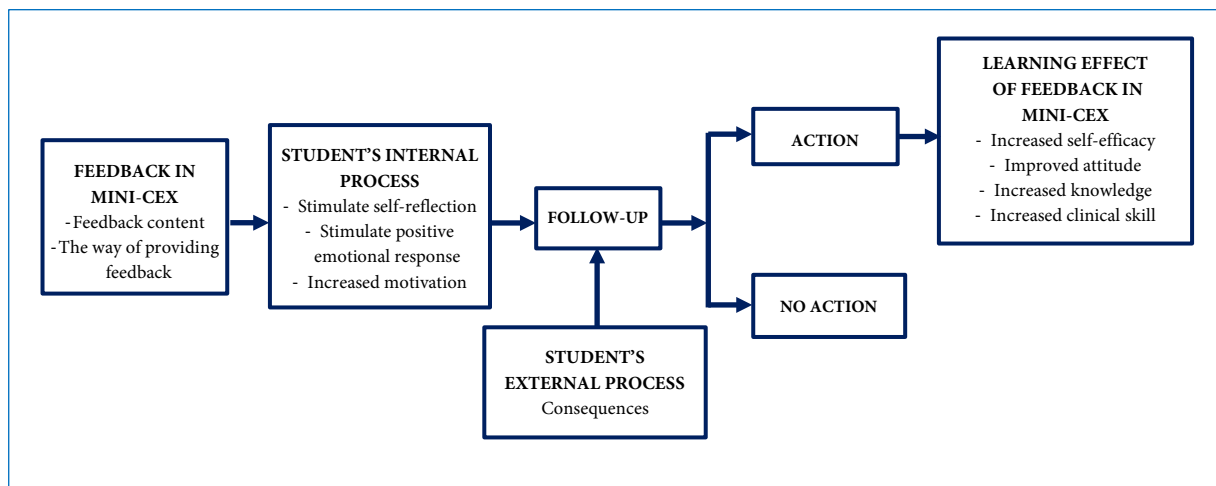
FEEDBACK IN MINI-CEX
-Feedback content
-The way of providing feedback

STUDENT'S INTERNAL PROCESS
- Stimulate self-reflection
- Stimulate positive emotional response
- Increased motivation

FOLLOW-UP

STUDENT'S EXTERNAL PROCESS
Consequences

ACTION

NO ACTION

LEARNING EFFECT OF FEEDBACK IN MINI-CEX
- Increased self-efficacy
- Improved attitude
- Increased knowledge
- Increased clinical skill